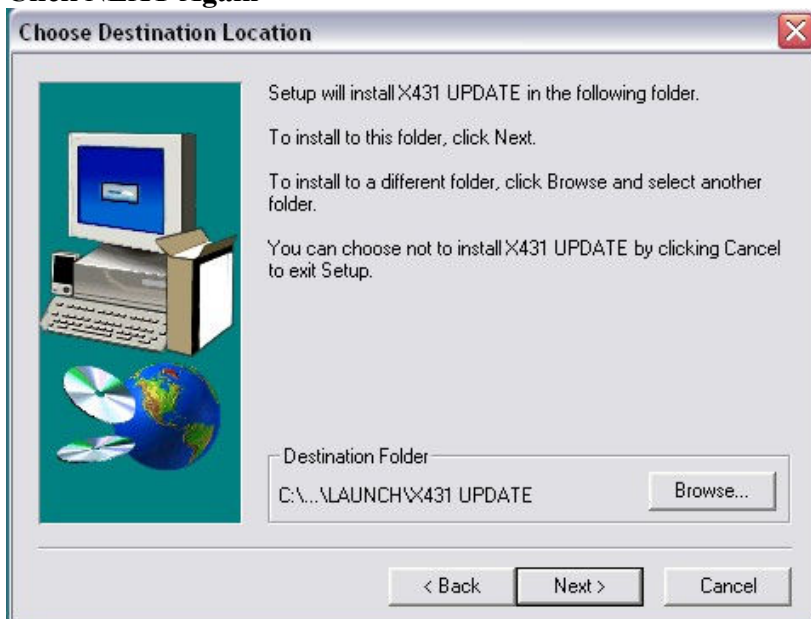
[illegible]

Choose Destination Location

Setup will install X431 UPDATE in the following folder.

To install to this folder, click Next.

To install to a different folder, click Browse and select another folder.

You can choose not to install X431 UPDATE by clicking Cancel to exit Setup.

Destination Folder

C:\...\LAUNCH\X431 UPDATE

Browse...

< Back

Next >

Cancel